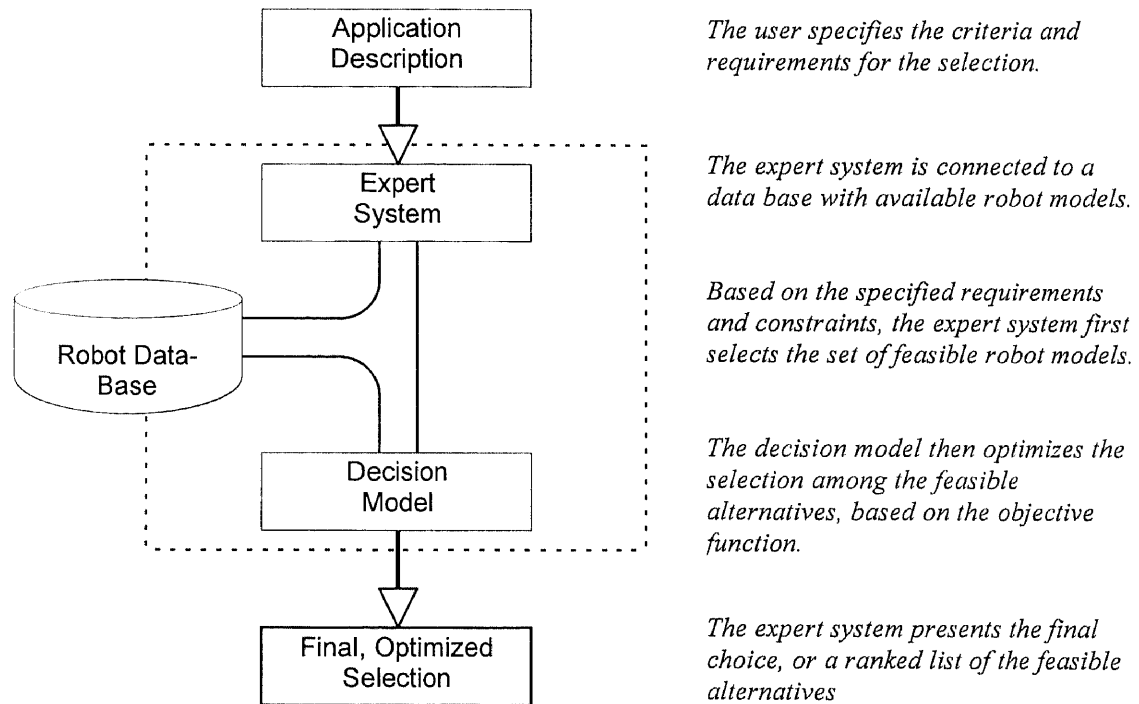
Application Description

The user specifies the criteria and requirements for the selection.

Expert System

The expert system is connected to a data base with available robot models.

Robot Data-Base

Based on the specified requirements and constraints, the expert system first selects the set of feasible robot models.

Decision Model

The decision model then optimizes the selection among the feasible alternatives, based on the objective function.

Final, Optimized Selection

The expert system presents the final choice, or a ranked list of the feasible alternatives